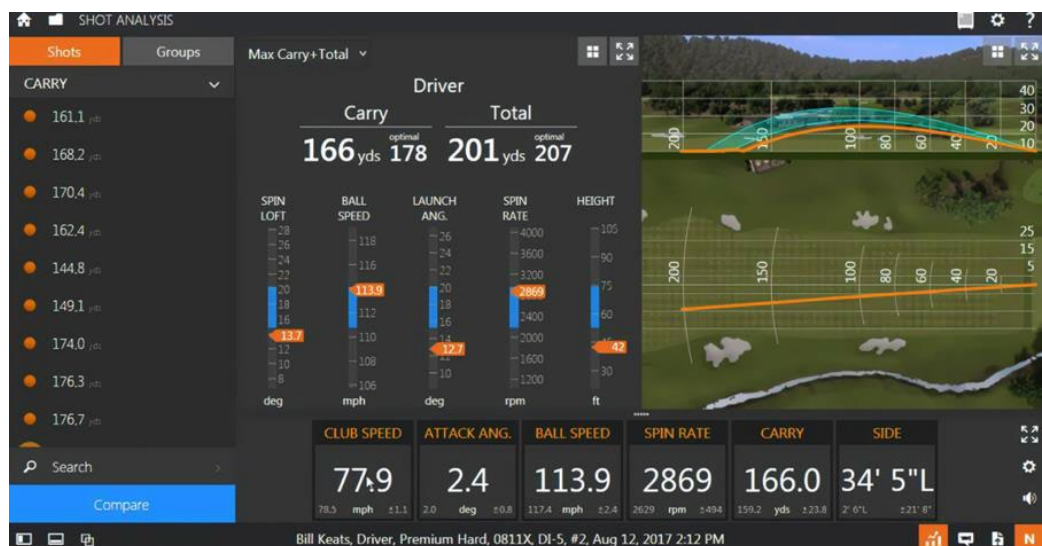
SHOT ANALYSIS

Shots
Groups

CARRY

161.1 yds
168.2 yds
170.4 yds
162.4 yds
144.8 yds
149.1 yds
174.0 yds
176.3 yds
176.7 yds

Search

Compare

Max Carry+Total

Driver

Carry
166 yds optimal 178

Total
201 yds optimal 207

SPIN LOFT
28
26
24
22
20
18
16
13.7
12
10
8
deg

BALL SPEED
118
116
113.9
112
110
108
106
mph

LAUNCH ANG.
26
24
22
20
18
16
12.7
10
deg

SPIN RATE
4000
3600
3200
2869
2400
2000
1600
1200
rpm

HEIGHT
105
90
75
60
42
30
ft

40
30
20
10
200
150
100
80
60
40
20

25
15
5
200
150
100
80
60
40
20

CLUB SPEED
77.9
78.5 mph ±1.1

ATTACK ANG.
2.4
2.0 deg ±0.8

BALL SPEED
113.9
117.4 mph ±2.4

SPIN RATE
2869
2629 rpm ±494

CARRY
166.0
159.2 yds ±23.8

SIDE
34' 5"L
2' 6"L ±21' 8"

Bill Keats, Driver, Premium Hard, 0811X, DI-5, #2, Aug 12, 2017 2:12 PM

N